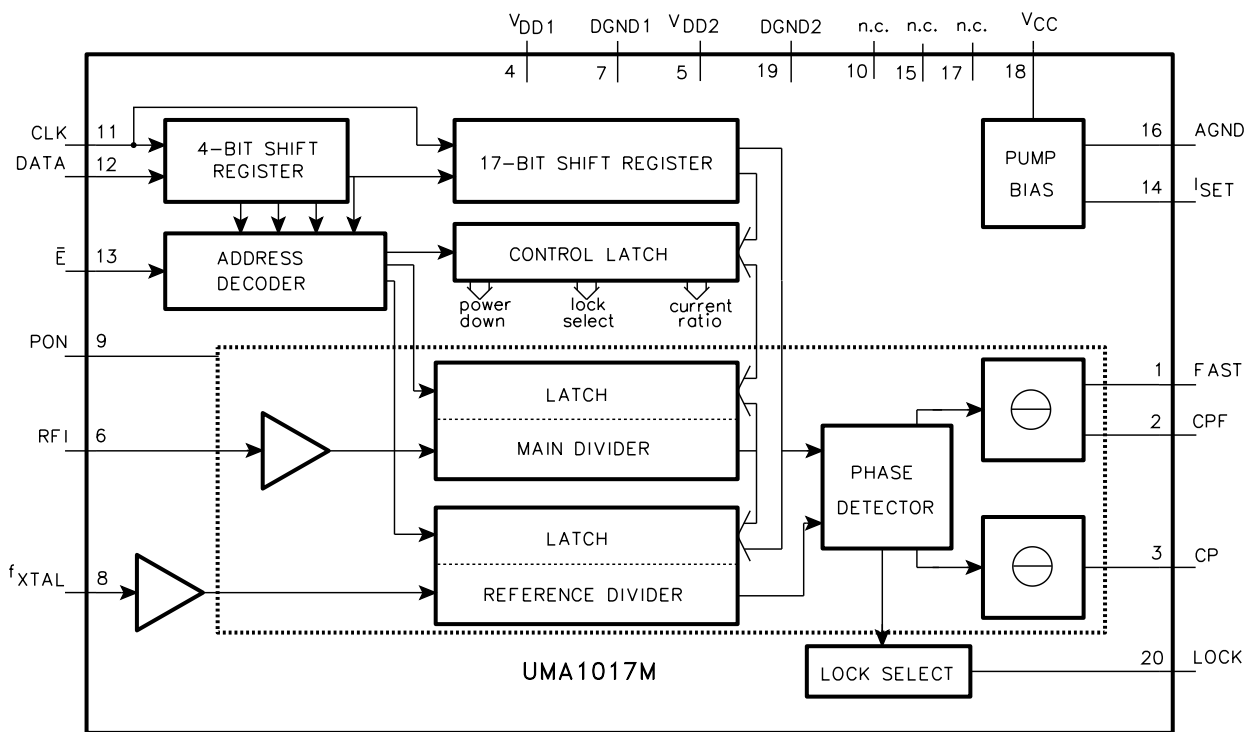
$V_{DD1}$ 4
DGND1 7
$V_{DD2}$ 5
DGND2 19
n.c. 10
n.c. 15
n.c. 17
$V_{CC}$ 18

CLK 11
DATA 12
$\bar{E}$ 13
PON 9
RFI 6
$f_{XTAL}$ 8

4-BIT SHIFT REGISTER
17-BIT SHIFT REGISTER
ADDRESS DECODER
CONTROL LATCH
power down
lock select
current ratio
PUMP BIAS

16 AGND
14 $I_{SET}$

LATCH
MAIN DIVIDER
LATCH
REFERENCE DIVIDER
PHASE DETECTOR

1 FAST
2 CPF
3 CP

UMA1017M
LOCK SELECT
20 LOCK